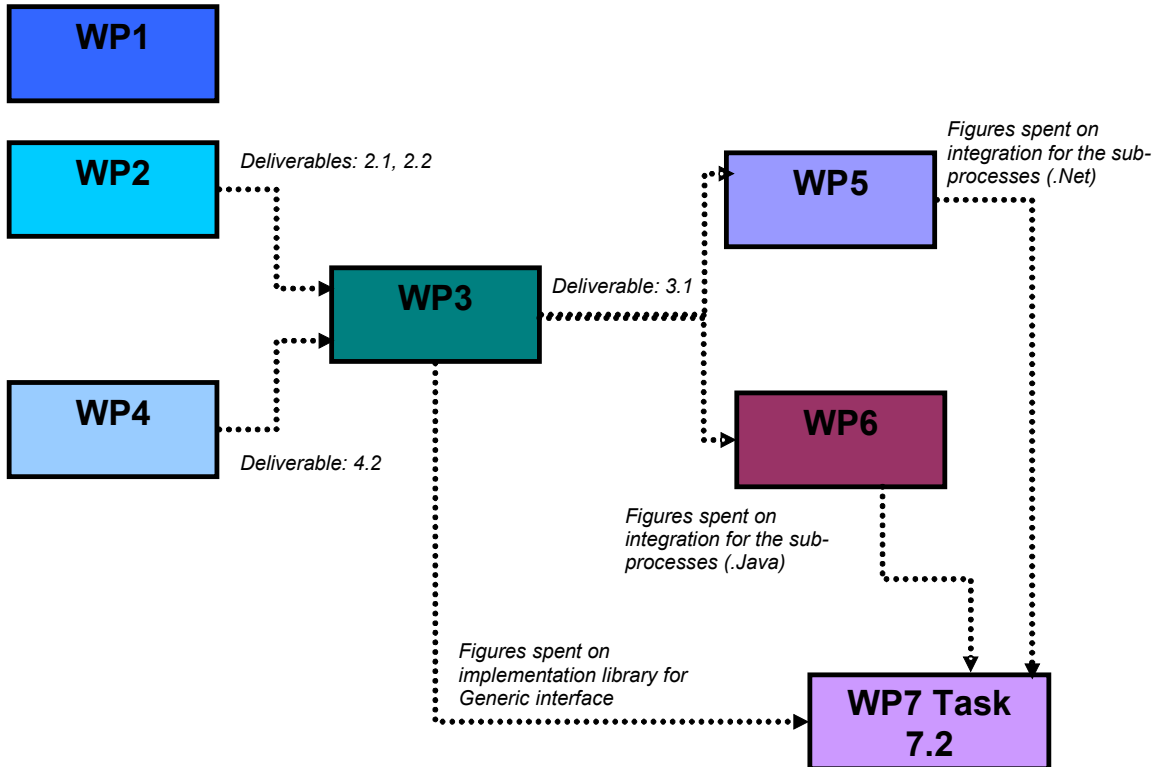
WP1

WP2

Deliverables: 2.1, 2.2

WP3

Deliverable: 3.1

WP4

Deliverable: 4.2

Figures spent on integration for the sub-processes (.Net)

WP5

WP6

Figures spent on integration for the sub-processes (.Java)

Figures spent on implementation library for Generic interface

WP7 Task 7.2